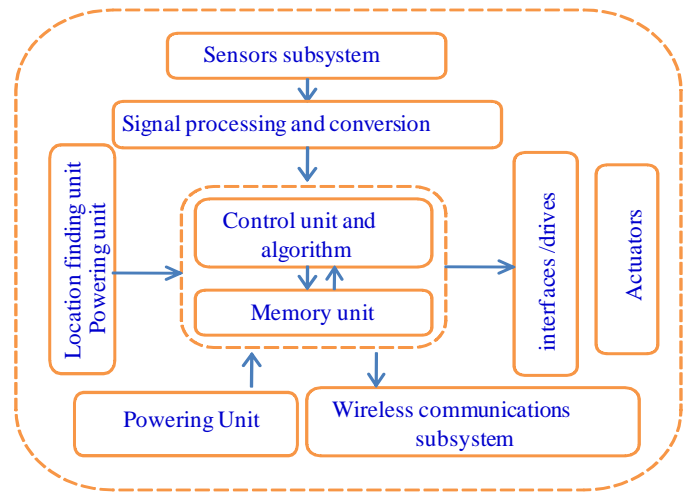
Sensors subsystem

Signal processing and conversion

Location finding unit
Powering unit

Control unit and algorithm

Memory unit

interfaces /drives

Actuators

Powering Unit

Wireless communications subsystem